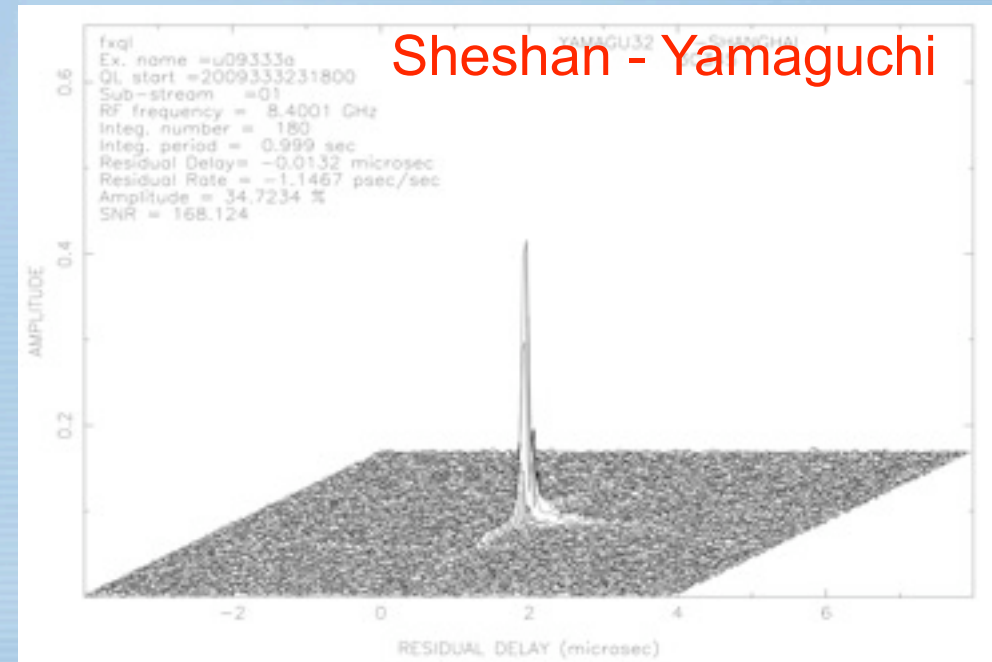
Sheshan - Yamaguchi

fxql
Ex. name =u09333a
QL start =2009333231800
Sub-stream =01
RF frequency = 8.4001 GHz
Integ. number = 180
Integ. period = 0.999 sec
Residual Delay= -0.0132 microsec
Residual Rate = -1.1467 psec/sec
Amplitude = 34.7234 %
SNR = 168.124

YAMAGU32 - SHANGHAI

AMPLITUDE

0.6
0.4
0.2

-2
0
2
4
6

RESIDUAL DELAY (microsec)